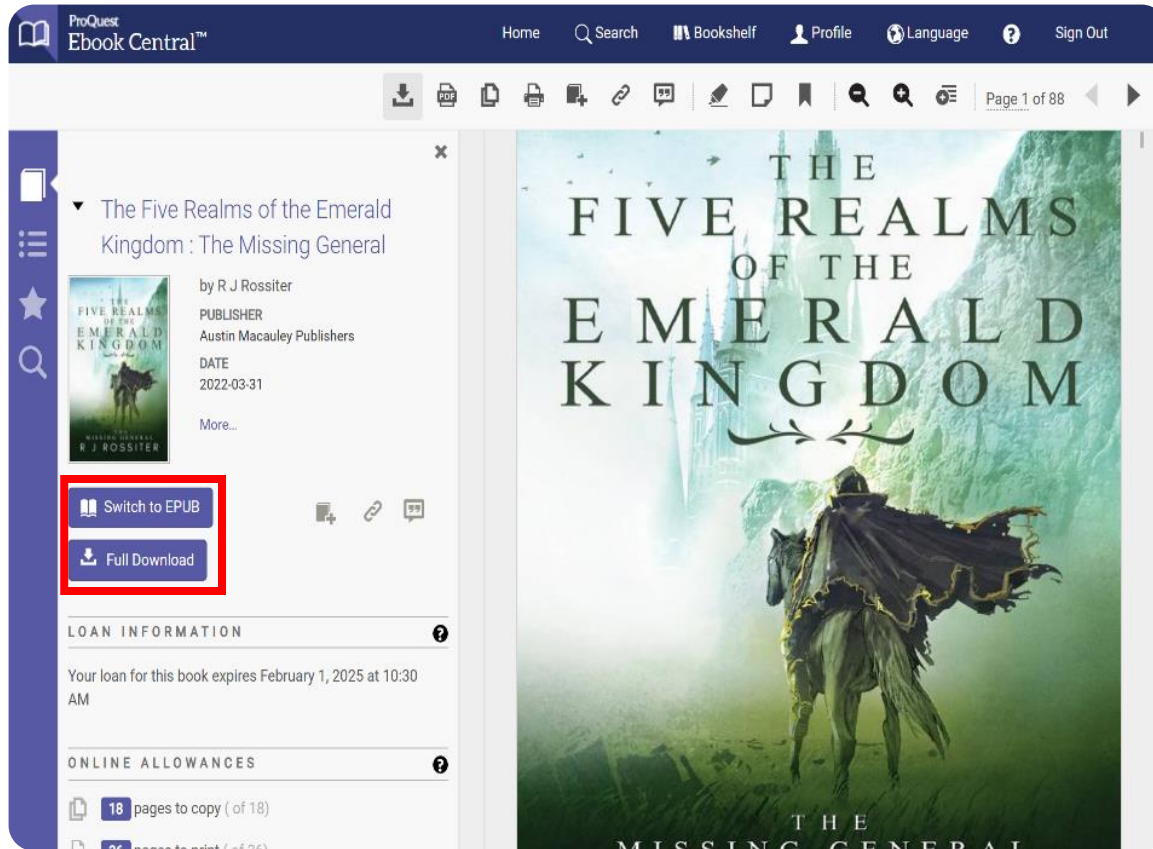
ProQuest Ebook Central™

Home Search Bookshelf Profile Language ? Sign Out

Page 1 of 88

The Five Realms of the Emerald Kingdom : The Missing General

THE FIVE REALMS OF THE EMERALD KINGDOM R J ROSSITER

by R J Rossiter

PUBLISHER
Austin Macauley Publishers

DATE
2022-03-31

More...

Switch to EPUB

Full Download

LOAN INFORMATION

Your loan for this book expires February 1, 2025 at 10:30 AM

ONLINE ALLOWANCES

18 pages to copy ( of 18)

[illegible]

THE FIVE REALMS OF THE EMERALD KINGDOM

THE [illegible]